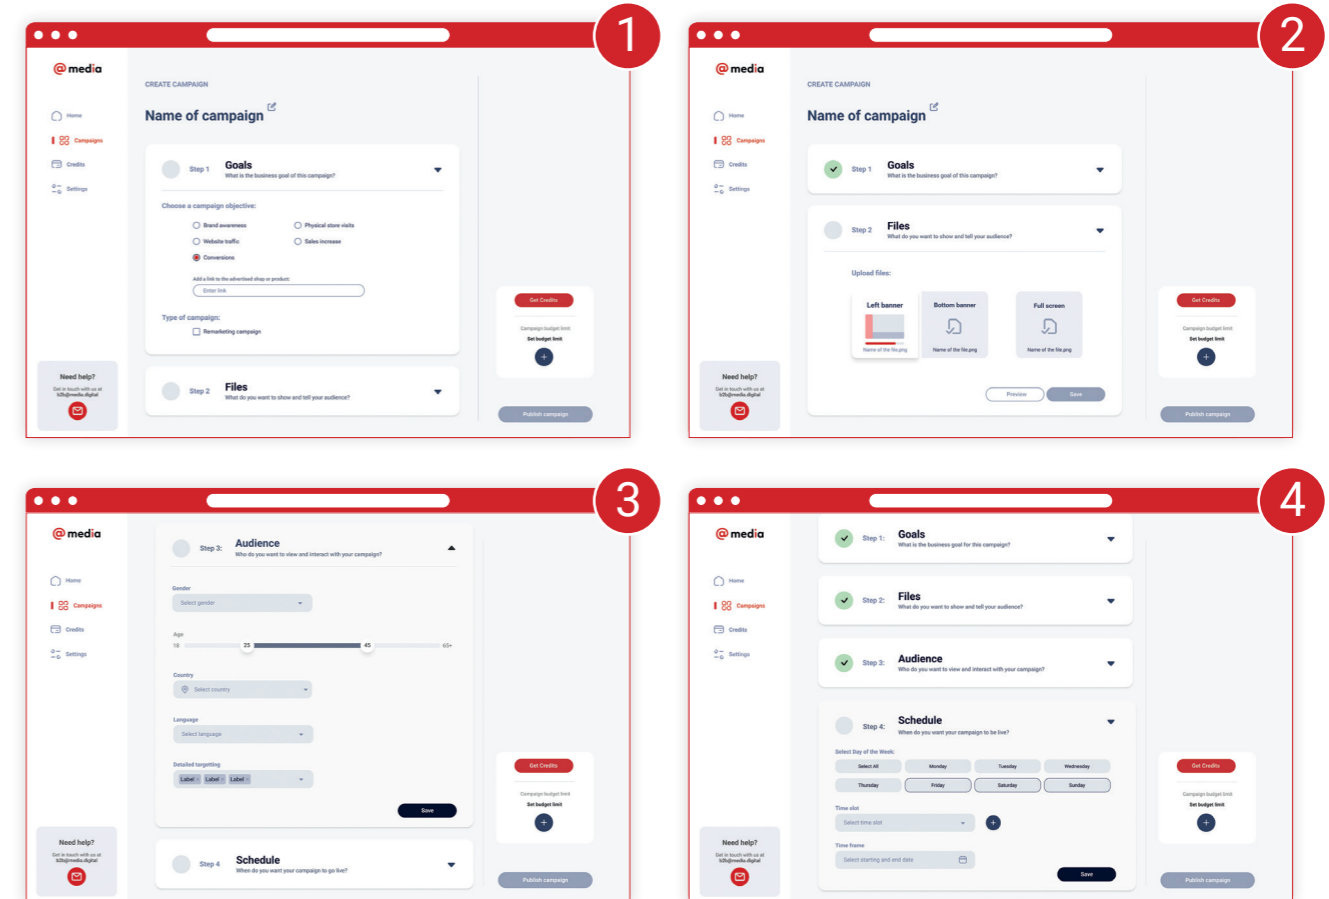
1

@ media

Home
Campaigns
Credits
Settings

Need help?
Get in touch with us at b2b@media.digital

CREATE CAMPAIGN

Name of campaign

Step 1 Goals
What is the business goal of this campaign?

Choose a campaign objective:
Brand awareness
Physical store visits
Website traffic
Sales increase
Conversions

Add a link to the advertised shop or product:
Enter link

Type of campaign:
Remarketing campaign

Step 2 Files
What do you want to show and tell your audience?

Get Credits
Campaign budget limit
Set budget limit

Publish campaign

2

@ media

Home
Campaigns
Credits
Settings

Need help?
Get in touch with us at b2b@media.digital

CREATE CAMPAIGN

Name of campaign

Step 1 Goals
What is the business goal of this campaign?

Step 2 Files
What do you want to show and tell your audience?

Upload files:
Left banner
Name of the file.png
Bottom banner
Name of the file.png
Full screen
Name of the file.png

Preview
Save

Get Credits
Campaign budget limit
Set budget limit

Publish campaign

3

@ media

Home
Campaigns
Credits
Settings

Need help?
Get in touch with us at b2b@media.digital

Step 3: Audience
Who do you want to view and interact with your campaign?

Gender
Select gender

Age
18 25 45 65+

Country
Select country

Language
Select language

Detailed targetting
Label × Label × Label ×

Save

Step 4 Schedule
When do you want your campaign to go live?

Get Credits
Campaign budget limit
Set budget limit

Publish campaign

4

@ media

Home
Campaigns
Credits
Settings

Need help?
Get in touch with us at b2b@media.digital

Step 1: Goals
What is the business goal for this campaign?

Step 2: Files
What do you want to show and tell your audience?

Step 3: Audience
Who do you want to view and interact with your campaign?

Step 4: Schedule
When do you want your campaign to be live?

Select Day of the Week:
Select All
Monday
Tuesday
Wednesday
Thursday
Friday
Saturday
Sunday

Time slot
Select time slot

Time frame
Select starting and end date

Save

Get Credits
Campaign budget limit
Set budget limit

Publish campaign